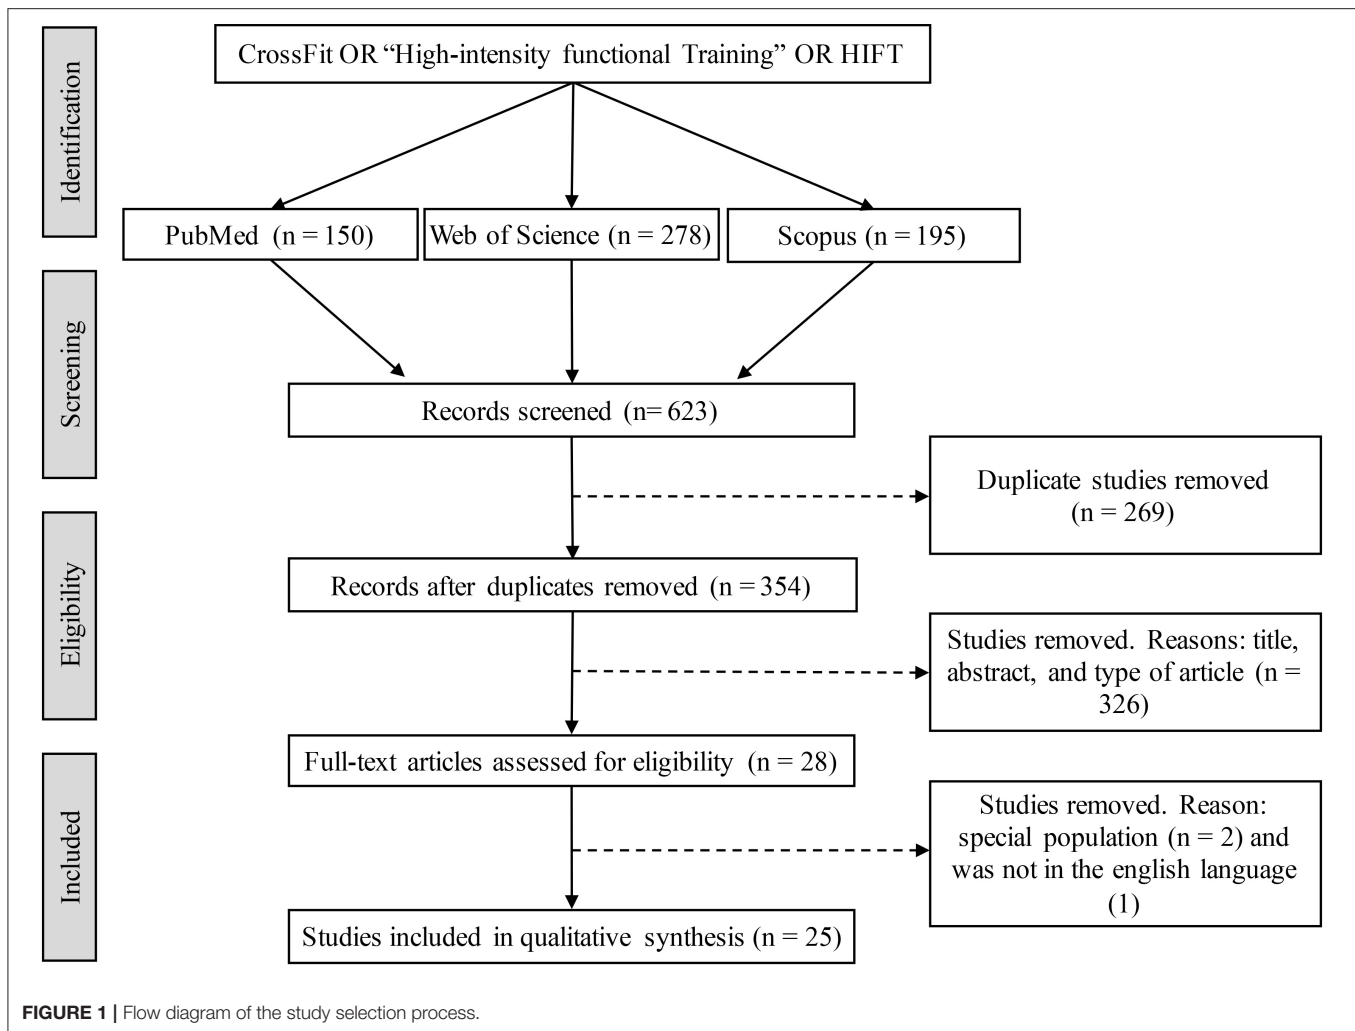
Identification

CrossFit OR "High-intensity functional Training" OR HIFT

PubMed (n = 150)

Web of Science (n = 278)

Scopus (n = 195)

Screening

Records screened (n= 623)

Duplicate studies removed (n = 269)

Eligibility

Records after duplicates removed (n = 354)

Studies removed. Reasons: title, abstract, and type of article (n = 326)

Full-text articles assessed for eligibility (n = 28)

Included

Studies removed. Reason: special population (n = 2) and was not in the english language (1)

Studies included in qualitative synthesis (n = 25)

FIGURE 1 | Flow diagram of the study selection process.